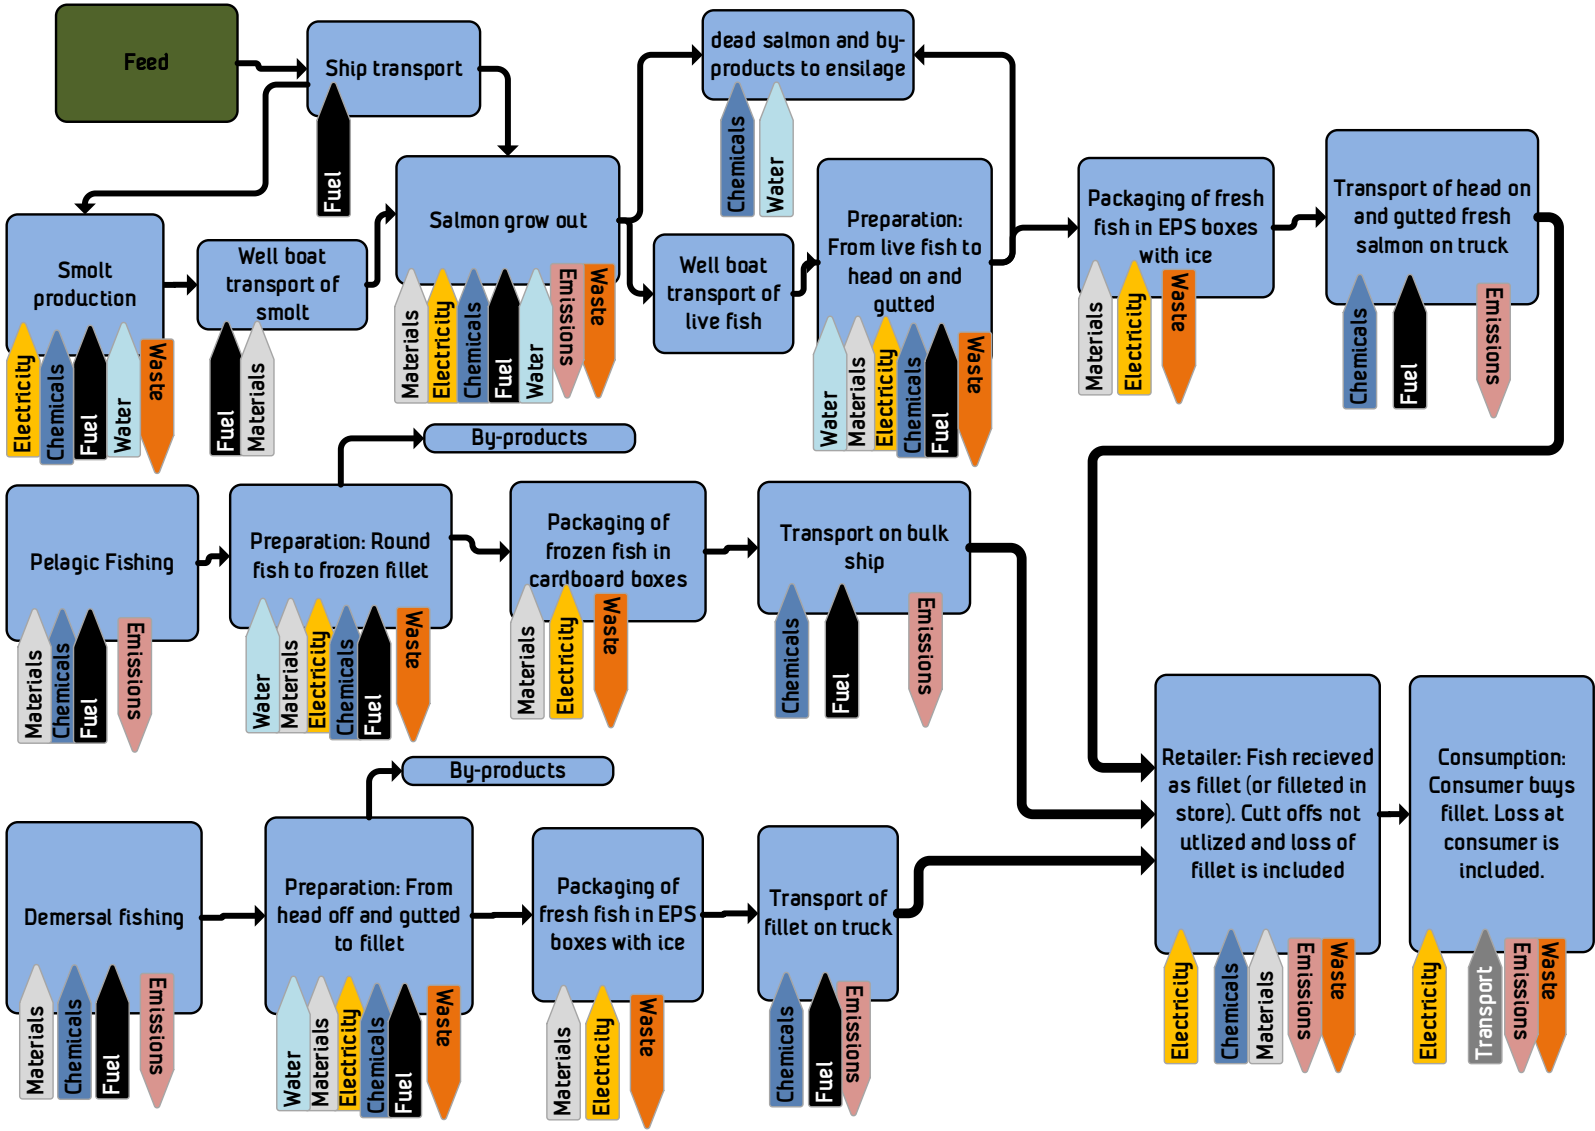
Feed

Ship transport

Fuel

dead salmon and by-products to ensilage

Chemicals

Water

Smolt production

Electricity

Chemicals

Fuel

Water

Waste

Well boat transport of smolt

Fuel

Materials

Salmon grow out

Materials

Electricity

Chemicals

Fuel

Water

Emissions

Waste

Well boat transport of live fish

Preparation: From live fish to head on and gutted

Water

Materials

Electricity

Chemicals

Fuel

Waste

Packaging of fresh fish in EPS boxes with ice

Materials

Electricity

Waste

Transport of head on and gutted fresh salmon on truck

Chemicals

Fuel

Emissions

By-products

Pelagic Fishing

Materials

Chemicals

Fuel

Emissions

Preparation: Round fish to frozen fillet

Water

Materials

Electricity

Chemicals

Fuel

Waste

Packaging of frozen fish in cardboard boxes

Materials

Electricity

Waste

Transport on bulk ship

Chemicals

Fuel

Emissions

By-products

Demersal fishing

Materials

Chemicals

Fuel

Emissions

Preparation: From head off and gutted to fillet

Water

Materials

Electricity

Chemicals

Fuel

Waste

Packaging of fresh fish in EPS boxes with ice

Materials

Electricity

Waste

Transport of fillet on truck

Chemicals

Fuel

Emissions

Retailer: Fish recieved as fillet (or filleted in store). Cutt offs not utlized and loss of fillet is included

Electricity

Chemicals

Materials

Emissions

Waste

Consumption: Consumer buys fillet. Loss at consumer is included.

Electricity

Transport

Emissions

Waste